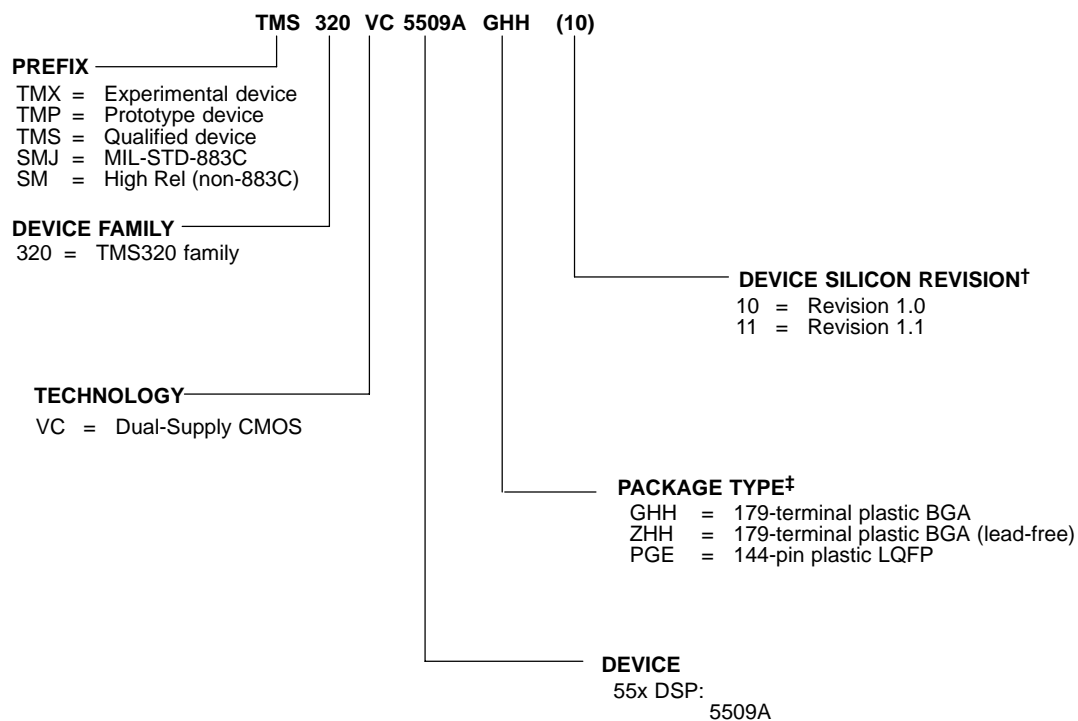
TMS 320 VC 5509A GHH (10)

PREFIX
TMX = Experimental device
TMP = Prototype device
TMS = Qualified device
SMJ = MIL-STD-883C
SM = High Rel (non-883C)

DEVICE FAMILY
320 = TMS320 family

DEVICE SILICON REVISION†
10 = Revision 1.0
11 = Revision 1.1

TECHNOLOGY
VC = Dual-Supply CMOS

PACKAGE TYPE‡
GHH = 179-terminal plastic BGA
ZHH = 179-terminal plastic BGA (lead-free)
PGE = 144-pin plastic LQFP

DEVICE
55x DSP:
5509A